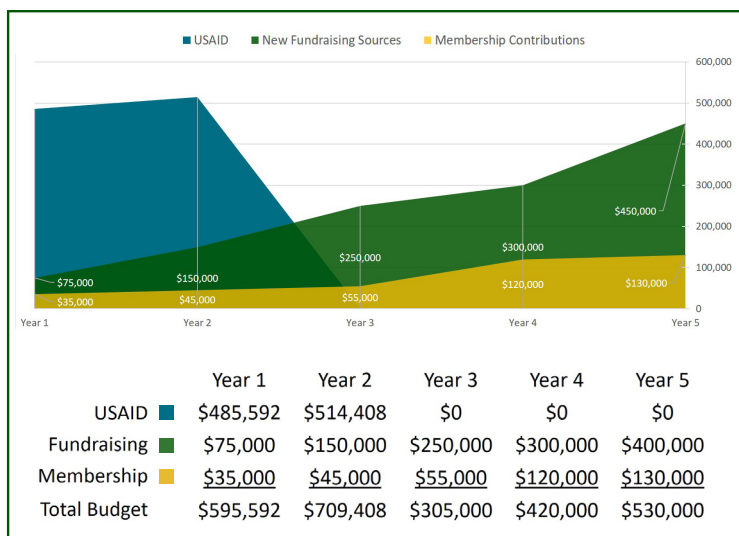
USAID  New Fundraising Sources  Membership Contributions

600,000
500,000
400,000
300,000
200,000
100,000
0

$75,000
$35,000
$150,000
$45,000
$250,000
$55,000
$300,000
$120,000
$450,000
$130,000

Year 1  Year 2  Year 3  Year 4  Year 5

| | Year 1 | Year 2 | Year 3 | Year 4 | Year 5 |
|---|---|---|---|---|---|
| USAID | \$485,592 | \$514,408 | \$0 | \$0 | \$0 |
| Fundraising | \$75,000 | \$150,000 | \$250,000 | \$300,000 | \$400,000 |
| Membership | \$35,000 | \$45,000 | \$55,000 | \$120,000 | \$130,000 |
| Total Budget | \$595,592 | \$709,408 | \$305,000 | \$420,000 | \$530,000 |